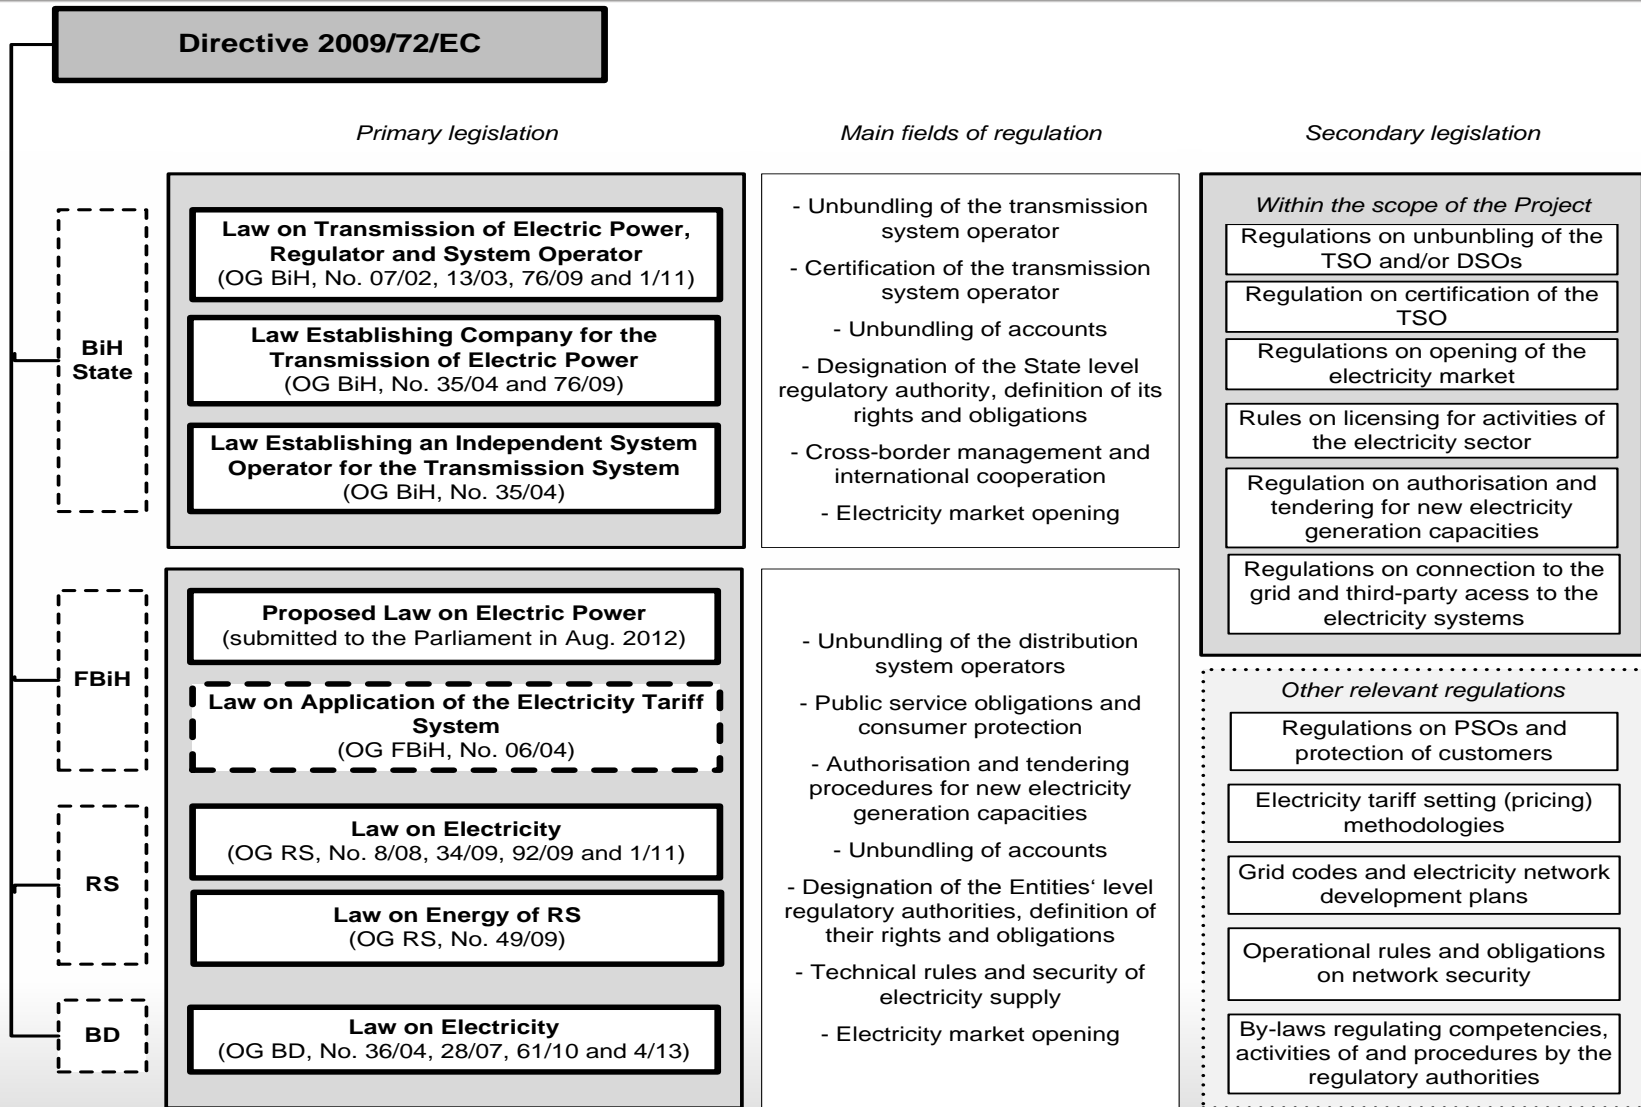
Directive 2009/72/EC

Primary legislation

Main fields of regulation

Secondary legislation

BiH State

Law on Transmission of Electric Power, Regulator and System Operator
(OG BiH, No. 07/02, 13/03, 76/09 and 1/11)

Law Establishing Company for the Transmission of Electric Power
(OG BiH, No. 35/04 and 76/09)

Law Establishing an Independent System Operator for the Transmission System
(OG BiH, No. 35/04)

- Unbundling of the transmission system operator

- Certification of the transmission system operator

- Unbundling of accounts

- Designation of the State level regulatory authority, definition of its rights and obligations

- Cross-border management and international cooperation

- Electricity market opening

Within the scope of the Project

Regulations on unbunbling of the TSO and/or DSOs

Regulation on certification of the TSO

Regulations on opening of the electricity market

Rules on licensing for activities of the electricity sector

Regulation on authorisation and tendering for new electricity generation capacities

Regulations on connection to the grid and third-party acess to the electricity systems

FBiH

Proposed Law on Electric Power
(submitted to the Parliament in Aug. 2012)

Law on Application of the Electricity Tariff System
(OG FBiH, No. 06/04)

RS

Law on Electricity
(OG RS, No. 8/08, 34/09, 92/09 and 1/11)

Law on Energy of RS
(OG RS, No. 49/09)

BD

Law on Electricity
(OG BD, No. 36/04, 28/07, 61/10 and 4/13)

- Unbundling of the distribution system operators

- Public service obligations and consumer protection

- Authorisation and tendering procedures for new electricity generation capacities

- Unbundling of accounts

- Designation of the Entities' level regulatory authorities, definition of their rights and obligations

- Technical rules and security of electricity supply

- Electricity market opening

Other relevant regulations

Regulations on PSOs and protection of customers

Electricity tariff setting (pricing) methodologies

Grid codes and electricity network development plans

Operational rules and obligations on network security

By-laws regulating competencies, activities of and procedures by the regulatory authorities